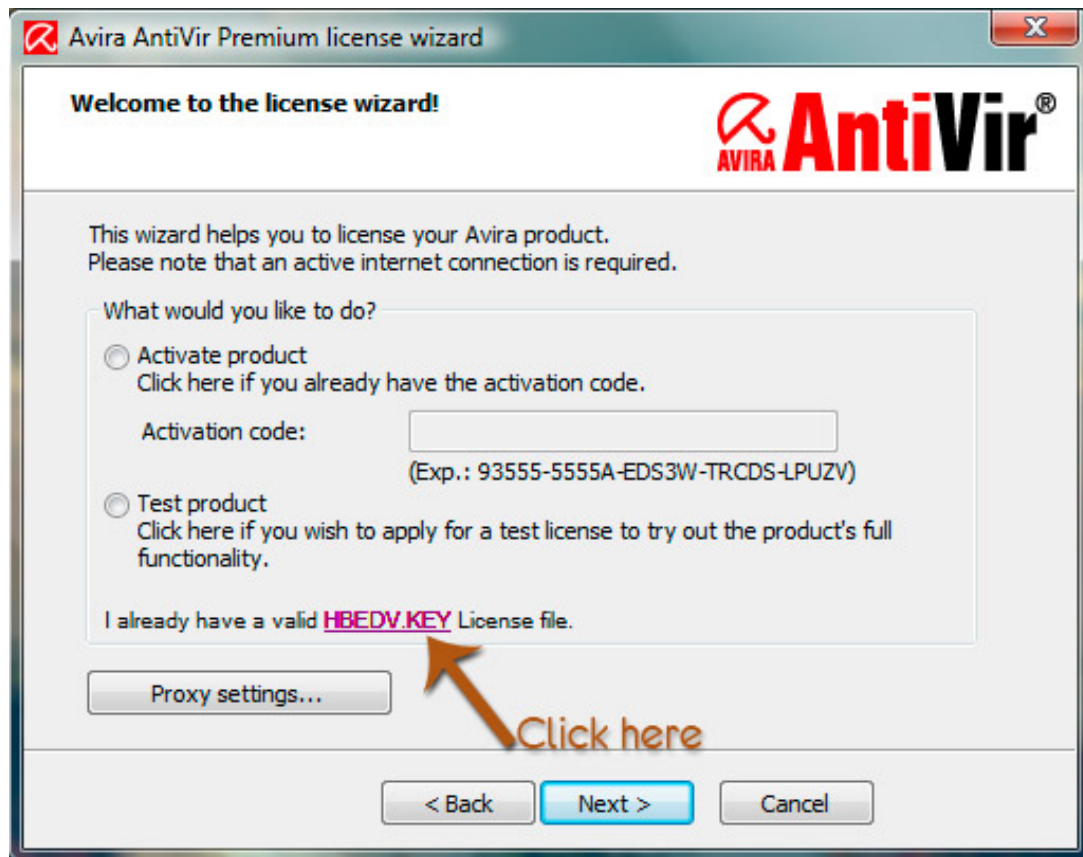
Avira AntiVir Premium license wizard

Welcome to the license wizard!

AVIRA AntiVir®

This wizard helps you to license your Avira product.
Please note that an active internet connection is required.

What would you like to do?

Activate product
Click here if you already have the activation code.

Activation code:

(Exp.: 93555-5555A-EDS3W-TRCDS-LPUZV)

Test product
Click here if you wish to apply for a test license to try out the product's full functionality.

I already have a valid HBEDV.KEY License file.

Proxy settings...

Click here

< Back

Next >

Cancel